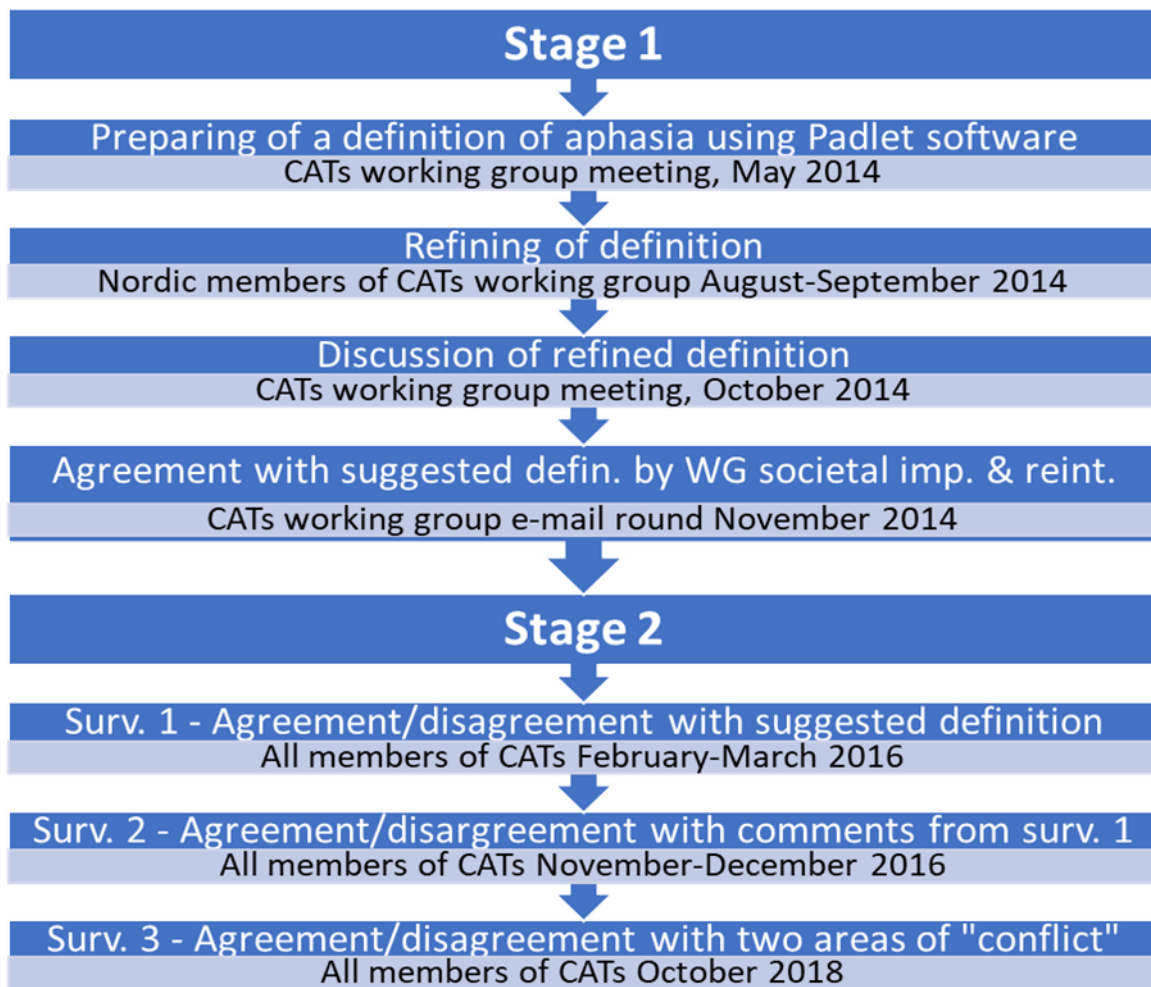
Stage 1

Preparing of a definition of aphasia using Padlet software
CATs working group meeting, May 2014

Refining of definition
Nordic members of CATs working group August-September 2014

Discussion of refined definition
CATs working group meeting, October 2014

Agreement with suggested defin. by WG societal imp. & reint.
CATs working group e-mail round November 2014

Stage 2

Surv. 1 - Agreement/disagreement with suggested definition
All members of CATs February-March 2016

Surv. 2 - Agreement/disargreement with comments from surv. 1
All members of CATs November-December 2016

Surv. 3 - Agreement/disagreement with two areas of "conflict"
All members of CATs October 2018